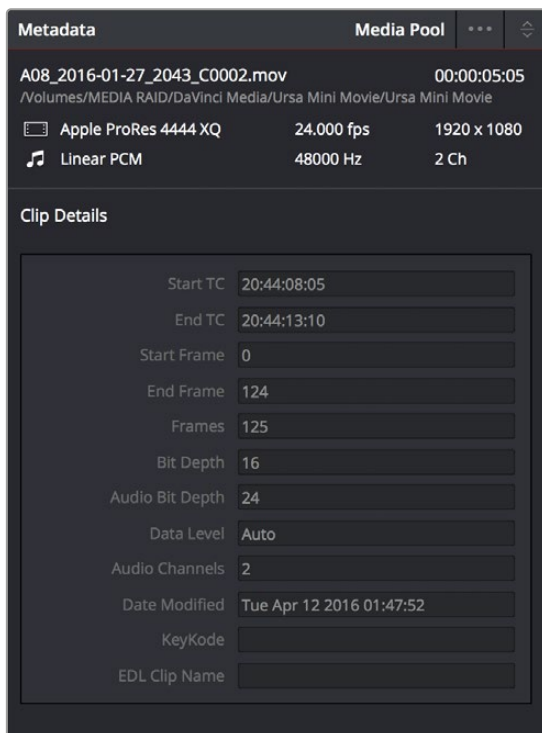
Metadata

Media Pool

A08_2016-01-27_2043_C0002.mov 00:00:05:05
/Volumes/MEDIA RAID/DaVinci Media/Ursa Mini Movie/Ursa Mini Movie

Apple ProRes 4444 XQ 24.000 fps 1920 x 1080

Linear PCM 48000 Hz 2 Ch

Clip Details

| | |
|---|---|
| Start TC | 20:44:08:05 |
| End TC | 20:44:13:10 |
| Start Frame | 0 |
| End Frame | 124 |
| Frames | 125 |
| Bit Depth | 16 |
| Audio Bit Depth | 24 |
| Data Level | Auto |
| Audio Channels | 2 |
| Date Modified | Tue Apr 12 2016 01:47:52 |
| KeyKode | |
| EDL Clip Name | |